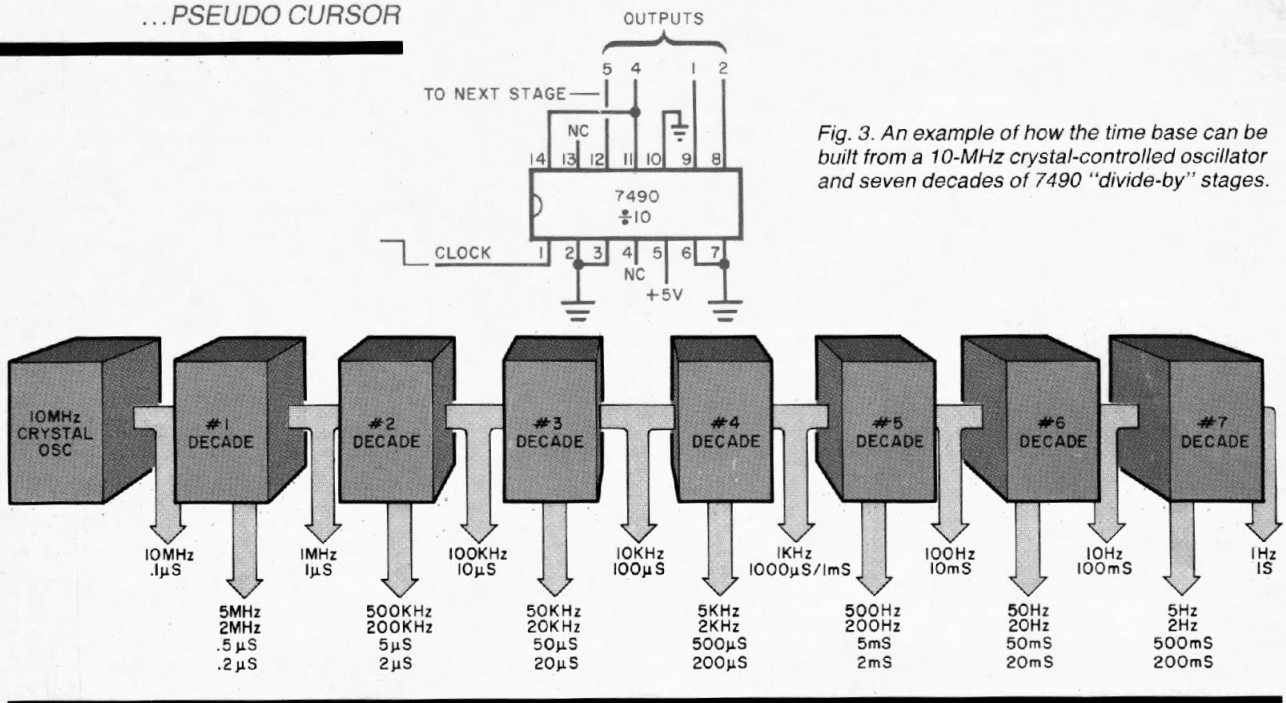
...PSEUDO CURSOR

OUTPUTS

TO NEXT STAGE

5 4 1 2

NC

14 13 12 11 10 9 8

7490
$\div 10$

CLOCK 1 2 3 4 5 6 7

NC

+5V

Fig. 3. An example of how the time base can be built from a 10-MHz crystal-controlled oscillator and seven decades of 7490 "divide-by" stages.

10MHz CRYSTAL OSC

#1 DECADE

#2 DECADE

#3 DECADE

#4 DECADE

#5 DECADE

#6 DECADE

#7 DECADE

10MHz
.1μS

5MHz
2MHz
.5μS
.2μS

1MHz
1μS

500KHz
200KHz
5μS
2μS

100KHz
10μS

50KHz
20KHz
50μS
20μS

10KHz
100μS

5KHz
2KHz
500μS
200μS

1KHz
1000μS/1mS

500Hz
200Hz
5mS
2mS

100Hz
10mS

50Hz
20Hz
50mS
20mS

10Hz
100mS

5Hz
2Hz
500mS
200mS

1Hz
1S